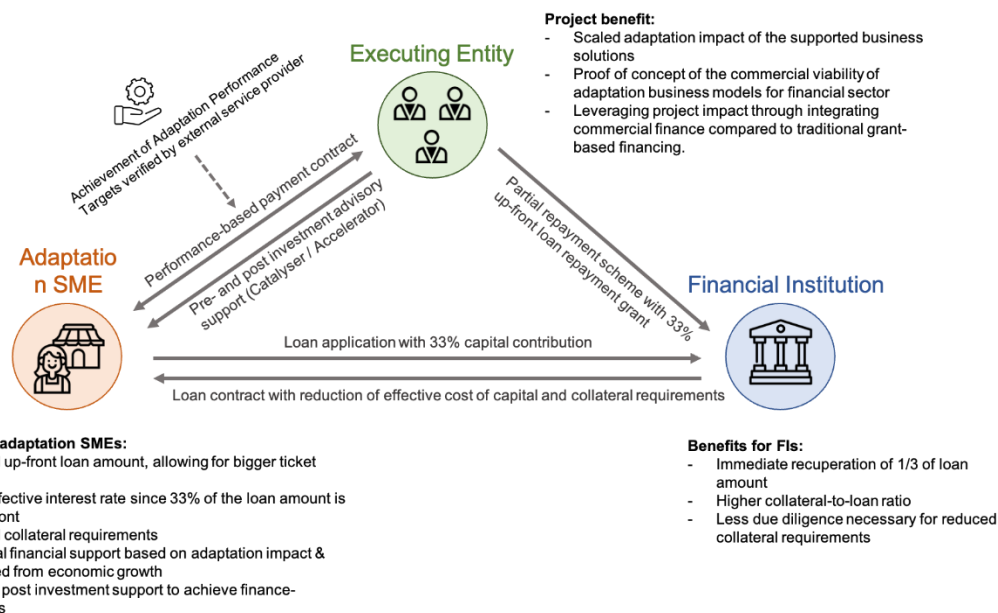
Project benefit:
- Scaled adaptation impact of the supported business solutions
- Proof of concept of the commercial viability of adaptation business models for financial sector
- Leveraging project impact through integrating commercial finance compared to traditional grant-based financing.

Executing Entity

Achievement of Adaptation Performance Targets verified by external service provider

Performance-based payment contract

Pre- and post investment advisory support (Catalyser / Accelerator)

Partial repayment scheme with 33% up-front loan repayment grant

Adaptation SME

Financial Institution

Loan application with 33% capital contribution

Loan contract with reduction of effective cost of capital and collateral requirements

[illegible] adaptation SMEs:
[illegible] up-front loan amount, allowing for bigger ticket
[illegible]
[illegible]fective interest rate since 33% of the loan amount is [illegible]ont
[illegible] collateral requirements
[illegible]l financial support based on adaptation impact & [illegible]d from economic growth
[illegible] post investment support to achieve finance-
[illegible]s

Benefits for FIs:
- Immediate recuperation of 1/3 of loan amount
- Higher collateral-to-loan ratio
- Less due diligence necessary for reduced collateral requirements